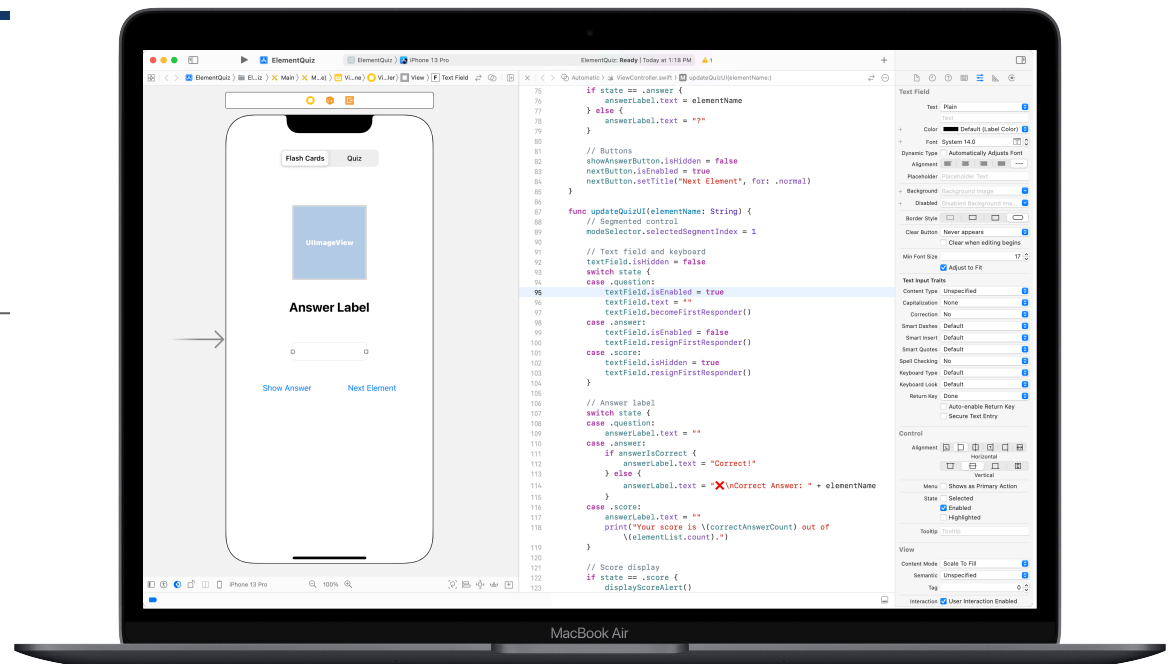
ElementQuiz

ElementQuiz 〉 iPhone 13 Pro

ElementQuiz: Ready | Today at 1:18 PM

⚠ 1

ElementQuiz 〉 El...iz 〉 Main 〉 M...a) 〉 Vi...ne 〉 Vi...ler 〉 View 〉 Text Field

Automatic 〉 ViewController.swift 〉 updateQuizUI(elementName:)

Flash Cards | Quiz

UIImageView

Answer Label

Show Answer

Next Element

iPhone 13 Pro

100%

```
76        if state == .answer {
77            answerLabel.text = elementName
78        } else {
79            answerLabel.text = "?"
80        }
81
82        // Buttons
83        showAnswerButton.isHidden = false
84        nextButton.isEnabled = true
85        nextButton.setTitle("Next Element", for: .normal)
86    }
87
88    func updateQuizUI(elementName: String) {
89        // Segmented control
90        modeSelector.selectedSegmentIndex = 1
91
92        // Text field and keyboard
93        textField.isHidden = false
94        switch state {
95        case .question:
96            textField.isEnabled = true
97            textField.text = ""
98            textField.becomeFirstResponder()
99        case .answer:
100           textField.isEnabled = false
101           textField.resignFirstResponder()
102       case .score:
103           textField.isHidden = true
104           textField.resignFirstResponder()
105       }
106
107       // Answer label
108       switch state {
109       case .question:
110           answerLabel.text = ""
111       case .answer:
112           if answerIsCorrect {
113               answerLabel.text = "Correct!"
114           } else {
115               answerLabel.text = "❌\nCorrect Answer: " + elementName
116           }
117       case .score:
118           answerLabel.text = ""
119           print("Your score is \(correctAnswerCount) out of
                  \(elementList.count).")
120       }
121
122       // Score display
123       if state == .score {
          displayScoreAlert()
```

Text Field
Text: Plain
Text
Color: Default (Label Color)
Font: System 14.0
Dynamic Type: Automatically Adjusts Font
Alignment
Placeholder: Placeholder Text
Background: Background Image
Disabled: Disabled Background Ima...
Border Style
Clear Button: Never appears
Clear when editing begins
Min Font Size: 17
Adjust to Fit
Text Input Traits
Content Type: Unspecified
Capitalization: None
Correction: No
Smart Dashes: Default
Smart Insert: Default
Smart Quotes: Default
Spell Checking: No
Keyboard Type: Default
Keyboard Look: Default
Return Key: Done
Auto-enable Return Key
Secure Text Entry
Control
Alignment
Horizontal
Vertical
Menu: Shows as Primary Action
State: Selected
Enabled
Highlighted
Tooltip: Tooltip
View
Content Mode: Scale To Fill
Semantic: Unspecified
Tag: 0
Interaction: User Interaction Enabled

MacBook Air